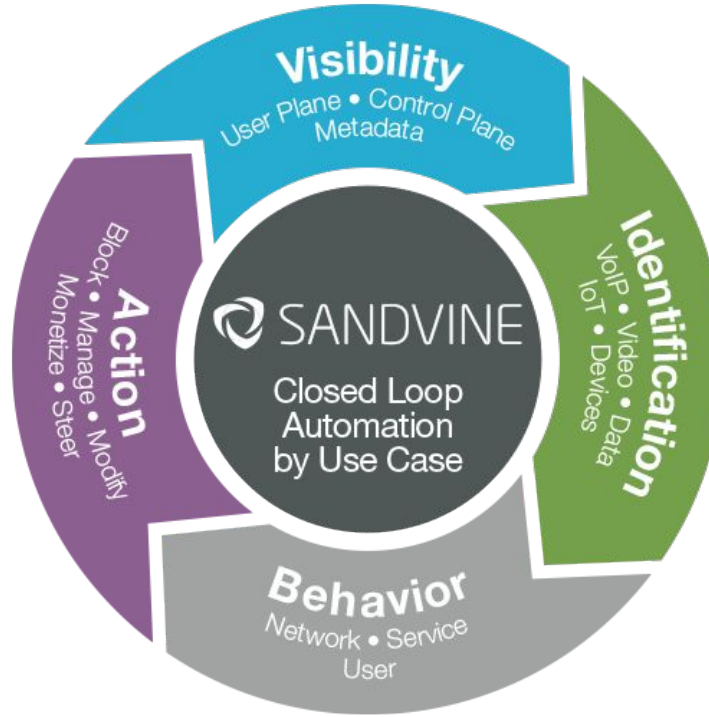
Visibility
User Plane • Control Plane
Metadata

Identification
VoIP • Video • Data
IoT • Devices

Behavior
Network • Service
User

Action
Block • Manage • Modify
Monetize • Steer

SANDVINE
Closed Loop
Automation
by Use Case